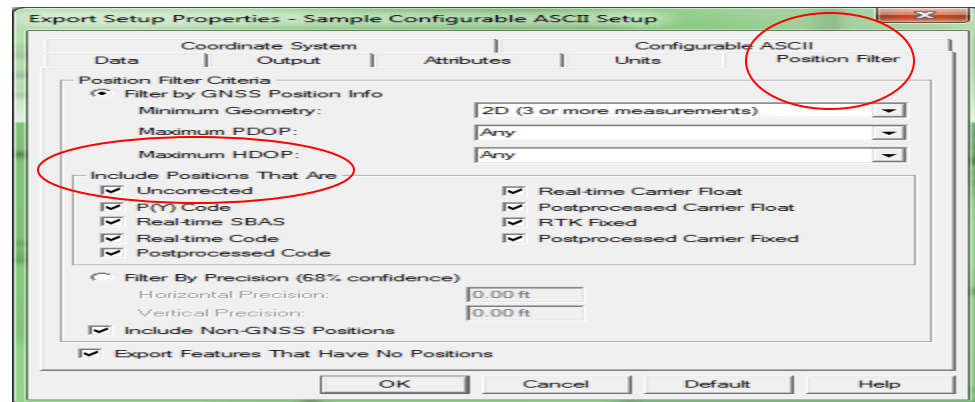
Export Setup Properties - Sample Configurable ASCII Setup

Coordinate System
Configurable ASCII
Data
Output
Attributes
Units
Position Filter

Position Filter Criteria
Filter by GNSS Position Info
Minimum Geometry:
2D (3 or more measurements)
Maximum PDOP:
Any
Maximum HDOP:
Any

Include Positions That Are
Uncorrected
P(Y) Code
Real-time SBAS
Real-time Code
Postprocessed Code
Real-time Carrier Float
Postprocessed Carrier Float
RTK Fixed
Postprocessed Carrier Fixed

Filter By Precision (68% confidence)
Horizontal Precision:
0.00 ft
Vertical Precision:
0.00 ft
Include Non-GNSS Positions

Export Features That Have No Positions

OK
Cancel
Default
Help